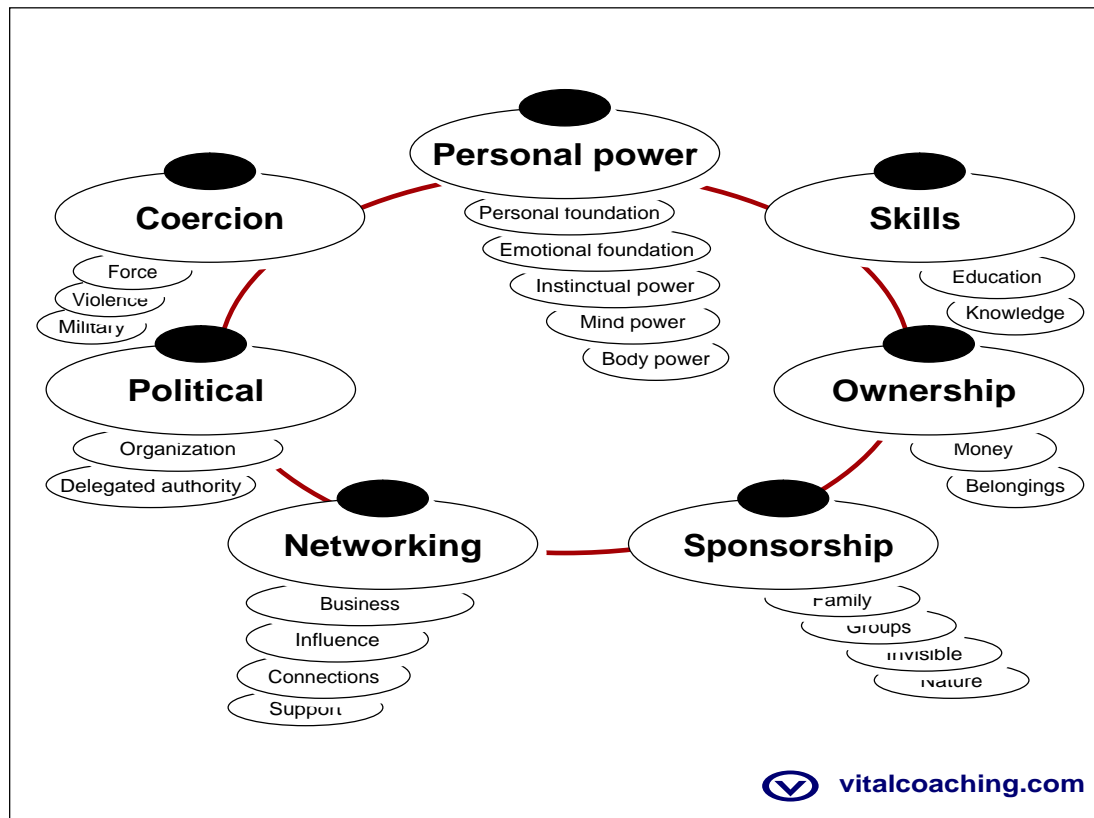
Personal power
Personal foundation
Emotional foundation
Instinctual power
Mind power
Body power

Coercion
Force
Violence
Military

Skills
Education
Knowledge

Political
Organization
Delegated authority

Ownership
Money
Belongings

Networking
Business
Influence
Connections
Support

Sponsorship
Family
Groups
Invisible
Nature

vitalcoaching.com